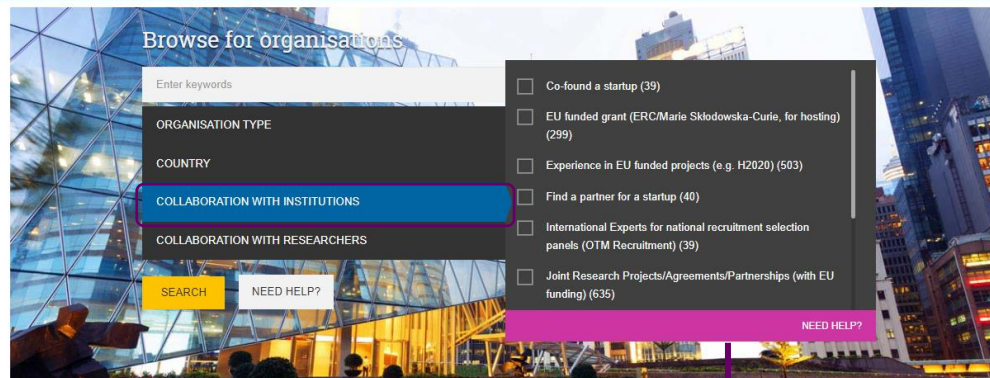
Browse for organisations

Enter keywords

ORGANISATION TYPE

COUNTRY

COLLABORATION WITH INSTITUTIONS

COLLABORATION WITH RESEARCHERS

SEARCH

NEED HELP?

Co-found a startup (39)

EU funded grant (ERC/Marie Skłodowska-Curie, for hosting) (299)

Experience in EU funded projects (e.g. H2020) (503)

Find a partner for a startup (40)

International Experts for national recruitment selection panels (OTM Recruitment) (39)

Joint Research Projects/Agreements/Partnerships (with EU funding) (635)

NEED HELP?